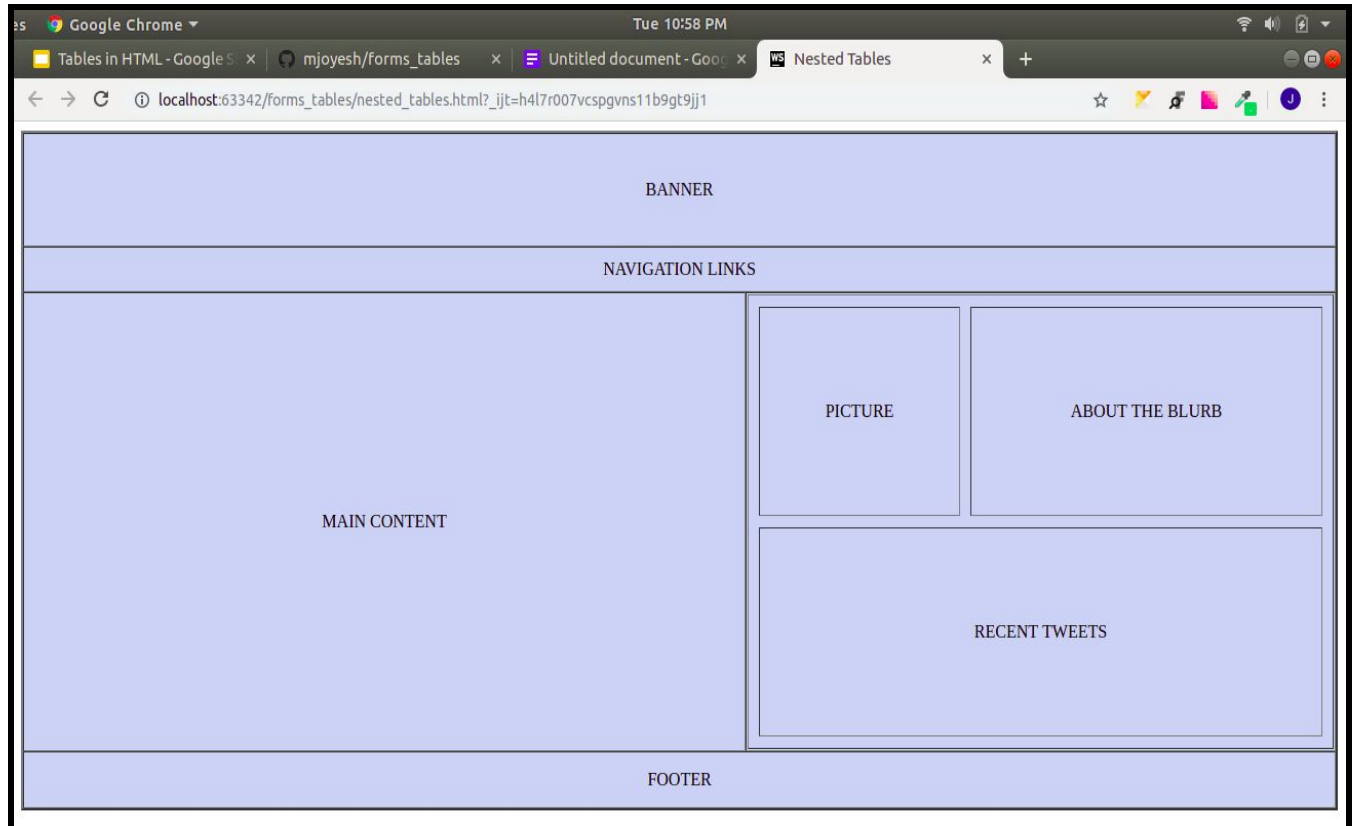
es Google Chrome ▾ Tue 10:58 PM

Tables in HTML - Google S ×
mjoyesh/forms_tables ×
Untitled document - Goo ×
Nested Tables ×
+

localhost:63342/forms_tables/nested_tables.html?_ijt=h4l7r007vcspgvns11b9gt9jj1

J

BANNER

NAVIGATION LINKS

| MAIN CONTENT | PICTURE | ABOUT THE BLURB |
|---|---|---|
| | RECENT TWEETS | |

FOOTER